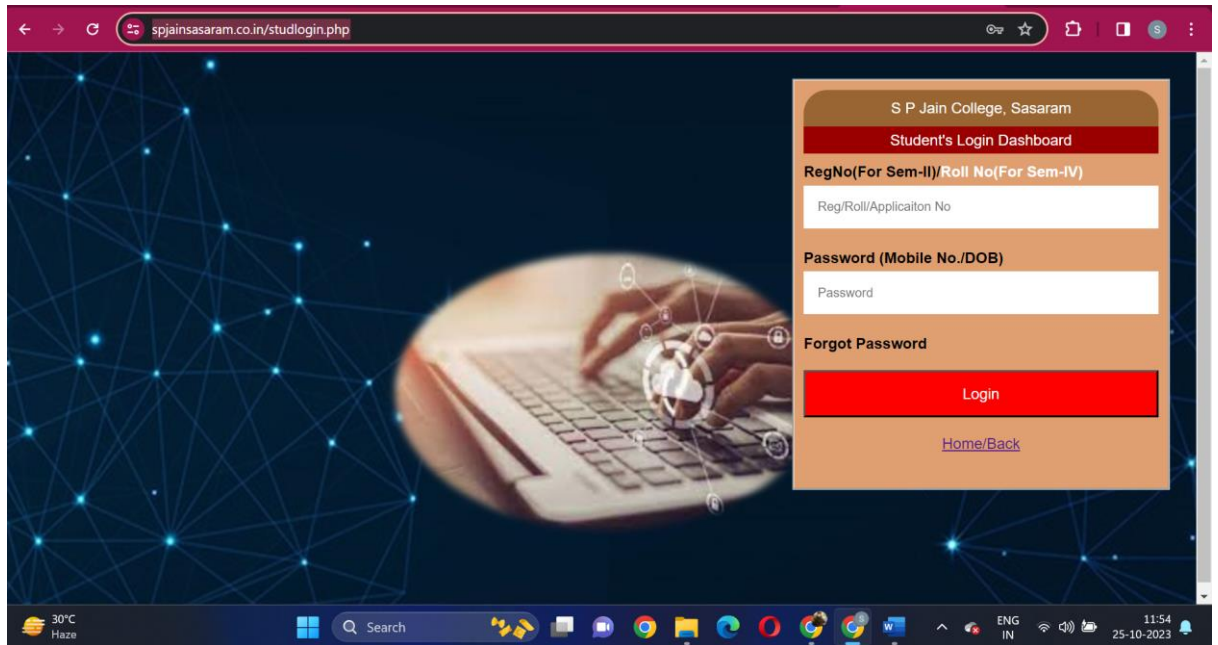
spjainsasaram.co.in/studlogin.php

S P Jain College, Sasaram

Student's Login Dashboard

RegNo(For Sem-II)/Roll No(For Sem-IV)

Reg/Roll/Applicaiton No

Password (Mobile No./DOB)

Password

Forgot Password

Login

Home/Back

30°C
Haze

Search

ENG
IN

11:54
25-10-2023